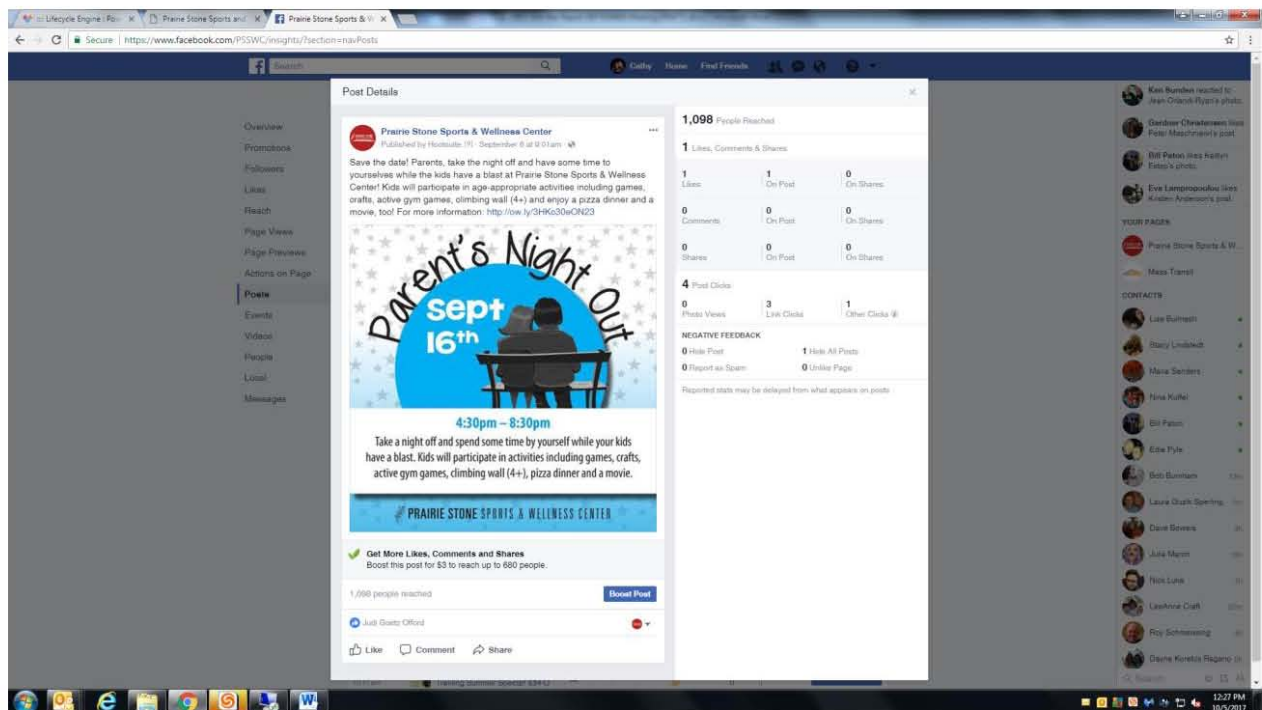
Lifecycle Engine | Po × | Prairie Stone Sports and × | Prairie Stone Sports & W ×

Secure | https://www.facebook.com/PSSWC/insights/?section=navPosts

Search | Cathy Home Find Friends

Overview
Promotions
Followers
Likes
Reach
Page Views
Page Previews
Actions on Page
Posts
Events
Videos
People
Local
Messages

Post Details

Prairie Stone Sports & Wellness Center
Published by Hootsuite [?] · September 8 at 9:01am

Save the date! Parents, take the night off and have some time to yourselves while the kids have a blast at Prairie Stone Sports & Wellness Center! Kids will participate in age-appropriate activities including games, crafts, active gym games, climbing wall (4+) and enjoy a pizza dinner and a movie, too! For more information: http://ow.ly/3HKo30eON23

Parent's Night Out
sept 16th
4:30pm – 8:30pm
Take a night off and spend some time by yourself while your kids have a blast. Kids will participate in activities including games, crafts, active gym games, climbing wall (4+), pizza dinner and a movie.
PRAIRIE STONE SPORTS & WELLNESS CENTER

Get More Likes, Comments and Shares
Boost this post for $3 to reach up to 680 people.

1,098 people reached | Boost Post

Judi Goetz Offord

Like | Comment | Share

1,098 People Reached

1 Likes, Comments & Shares

| | | |
|---|---|---|
| 1 Likes | 1 On Post | 0 On Shares |
| 0 Comments | 0 On Post | 0 On Shares |
| 0 Shares | 0 On Post | 0 On Shares |

4 Post Clicks

| | | |
|---|---|---|
| 0 Photo Views | 3 Link Clicks | 1 Other Clicks |

NEGATIVE FEEDBACK
0 Hide Post | 1 Hide All Posts
0 Report as Spam | 0 Unlike Page

Reported stats may be delayed from what appears on posts

Ken Bunden reacted to Jean Orlandi-Ryan's photo.
Gardner Christensen likes Peter Maschmann's post.
Bill Paton likes Kellyn Paton's photo.
Eve Lampropoulou likes Kirsten Anderson's post.
YOUR PAGES
Prairie Stone Sports & W...
Mass Transit
CONTACTS
Lee Bulmash
Stacy Lindstedt
Maria Sanders
Nina Kuffel
Bill Paton
Edie Pyle
Bob Burnham
Laura Gushi Sperling
Dave Bowers
Julia Myers
Nick Luna
LeeAnne Craft
Roy Schmeising
Dawne Koretzs Ragano
Search

12:27 PM
10/5/2017